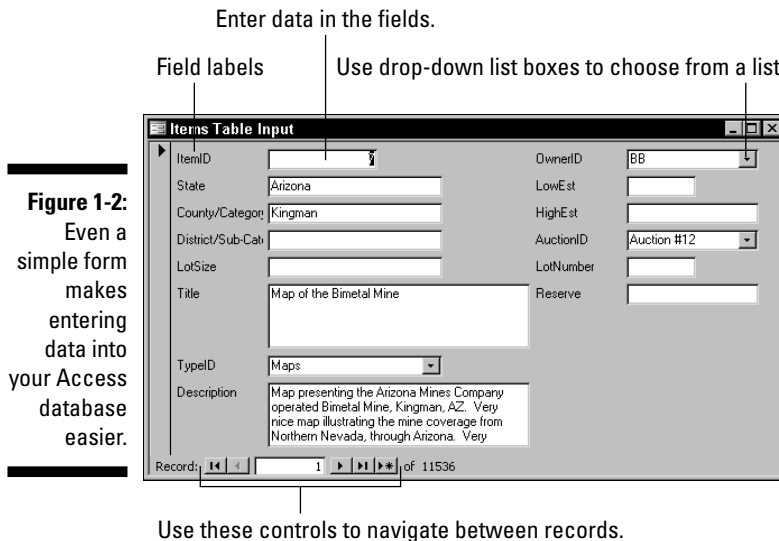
Enter data in the fields.

Field labels

Use drop-down list boxes to choose from a list.

**Figure 1-2:** Even a simple form makes entering data into your Access database easier.

Items Table Input

ItemID

State Arizona

County/Categor Kingman

District/Sub-Cat

LotSize

Title Map of the Bimetal Mine

TypeID Maps

Description Map presenting the Arizona Mines Company operated Bimetal Mine, Kingman, AZ. Very nice map illustrating the mine coverage from Northern Nevada, through Arizona. Very

OwnerID BB

LowEst

HighEst

AuctionID Auction #12

LotNumber

Reserve

Record: 1 of 11536

Use these controls to navigate between records.